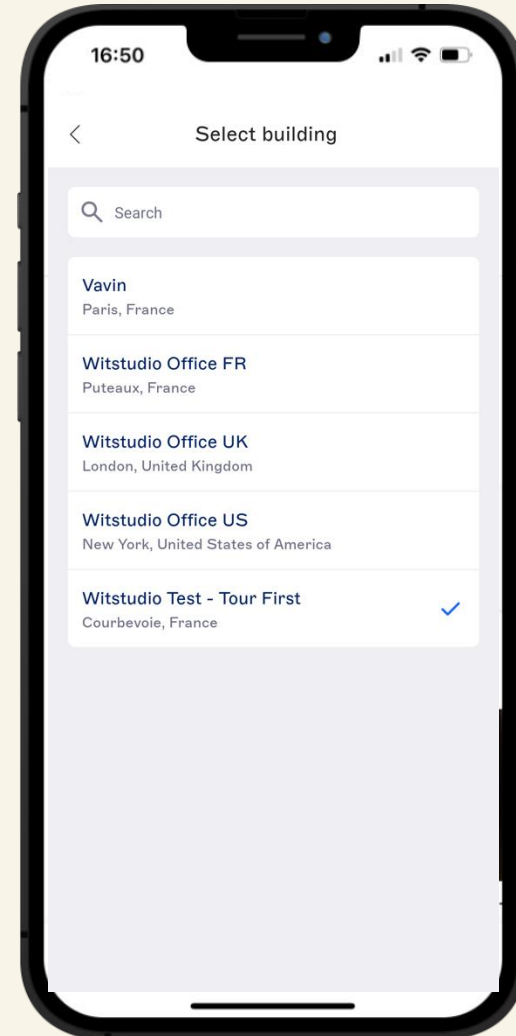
16:50

Select building

Search

Vavin
Paris, France

Witstudio Office FR
Puteaux, France

Witstudio Office UK
London, United Kingdom

Witstudio Office US
New York, United States of America

Witstudio Test - Tour First
Courbevoie, France